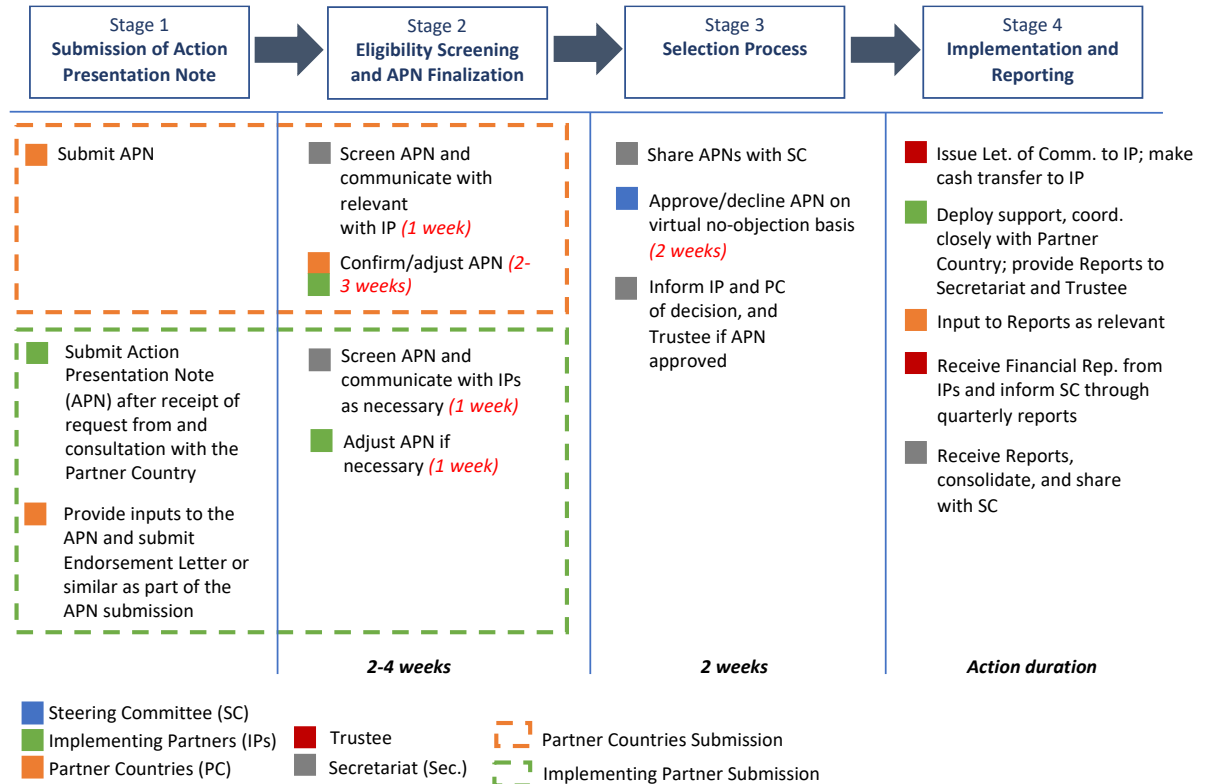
Stage 1
**Submission of Action Presentation Note**

Stage 2
**Eligibility Screening and APN Finalization**

Stage 3
**Selection Process**

Stage 4
**Implementation and Reporting**

Submit APN

Submit Action Presentation Note (APN) after receipt of request from and consultation with the Partner Country

Provide inputs to the APN and submit Endorsement Letter or similar as part of the APN submission

Screen APN and communicate with relevant with IP *(1 week)*

Confirm/adjust APN *(2-3 weeks)*

Screen APN and communicate with IPs as necessary *(1 week)*

Adjust APN if necessary *(1 week)*

Share APNs with SC

Approve/decline APN on virtual no-objection basis *(2 weeks)*

Inform IP and PC of decision, and Trustee if APN approved

Issue Let. of Comm. to IP; make cash transfer to IP

Deploy support, coord. closely with Partner Country; provide Reports to Secretariat and Trustee

Input to Reports as relevant

Receive Financial Rep. from IPs and inform SC through quarterly reports

Receive Reports, consolidate, and share with SC

*2-4 weeks*

*2 weeks*

*Action duration*

Steering Committee (SC)
Implementing Partners (IPs)
Partner Countries (PC)
Trustee
Secretariat (Sec.)
Partner Countries Submission
Implementing Partner Submission